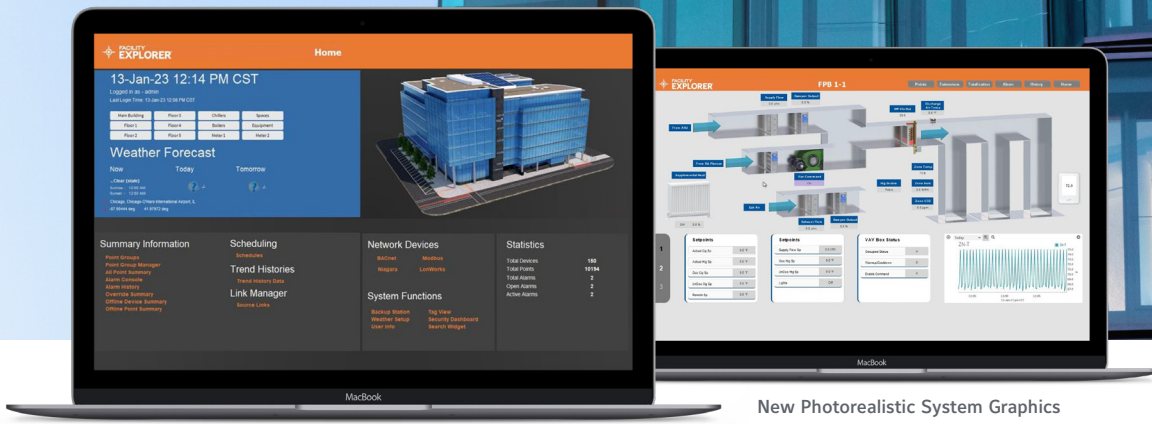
FACILITY EXPLORER

Home

13-Jan-23 12:14 PM CST

Logged in as - admin

Last Login Time: 13-Jan-23 12:08 PM CST

| Main Building | Floor 3 | Chillers | Spares |
|---|---|---|---|
| Floor 1 | Floor 4 | Boilers | Equipment |
| Floor 2 | Floor 5 | Meter 1 | Meter 2 |

Weather Forecast

Now

Today

Tomorrow

Clear (static)

Chicago, Chicago O'Hare International Airport, IL

Summary Information

Point Groups
Point Group Manager
All Point Summary
Alarm Console
Alarm History
Override Summary
Offline Device Summary
Offline Point Summary

Scheduling

Schedules

Trend Histories

Trend History Data

Link Manager

Source Links

Network Devices

BACnet
Modbus
Niagara
LonWorks

System Functions

Backup Station
Tag View
Weather Setup
Security Dashboard
User Info
Search Widget

Statistics

| Total Devices | 150 |
|---|---|
| Total Points | 10194 |
| Total Alarms | 2 |
| Open Alarms | 2 |
| Active Alarms | 2 |

MacBook

FACILITY EXPLORER

FPB 1-1

Setpoints

Setpoints

VAV Box Status

MacBook

New Photorealistic System Graphics